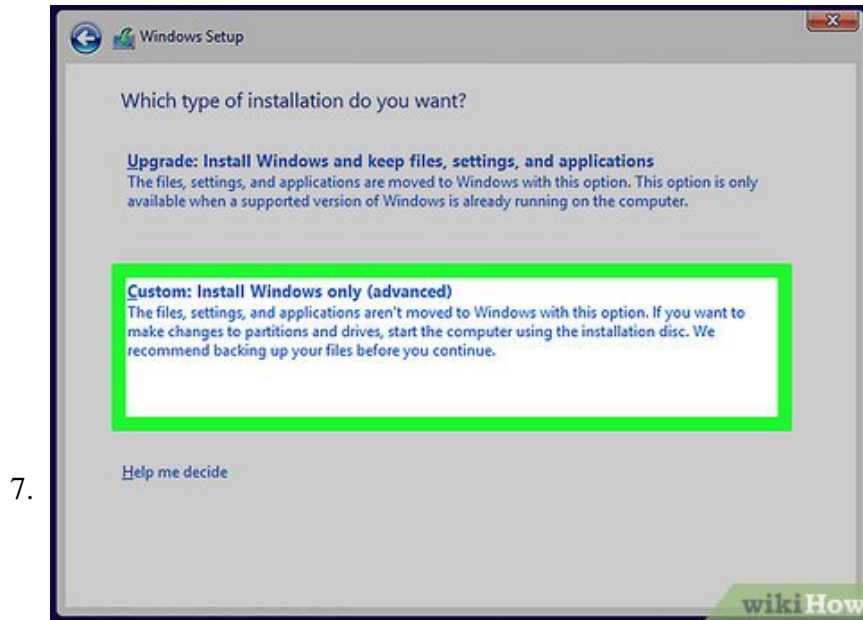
Windows Setup

Which type of installation do you want?

Upgrade: Install Windows and keep files, settings, and applications
The files, settings, and applications are moved to Windows with this option. This option is only available when a supported version of Windows is already running on the computer.

Custom: Install Windows only (advanced)
The files, settings, and applications aren't moved to Windows with this option. If you want to make changes to partitions and drives, start the computer using the installation disc. We recommend backing up your files before you continue.

Help me decide

7.

wikiHow